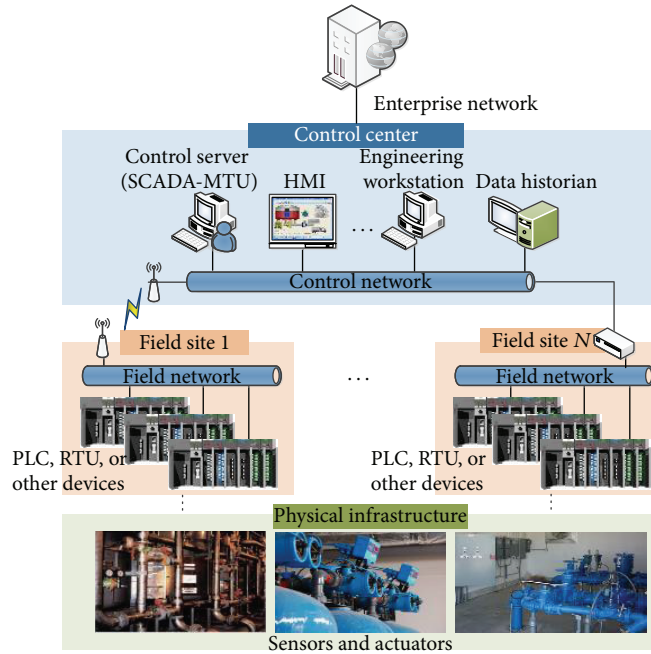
Enterprise network

Control center

Control server (SCADA-MTU)

HMI

Engineering workstation

Data historian

...

Control network

Field site 1

Field network

PLC, RTU, or other devices

...

Field site $N$

Field network

PLC, RTU, or other devices

Physical infrastructure

Sensors and actuators